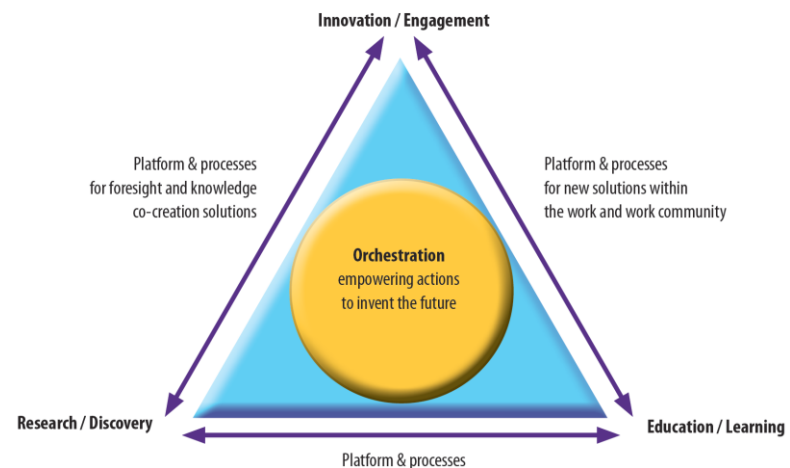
Innovation / Engagement

Platform & processes for foresight and knowledge co-creation solutions

Platform & processes for new solutions within the work and work community

**Orchestration**
empowering actions to invent the future

Research / Discovery

Education / Learning

Platform & processes